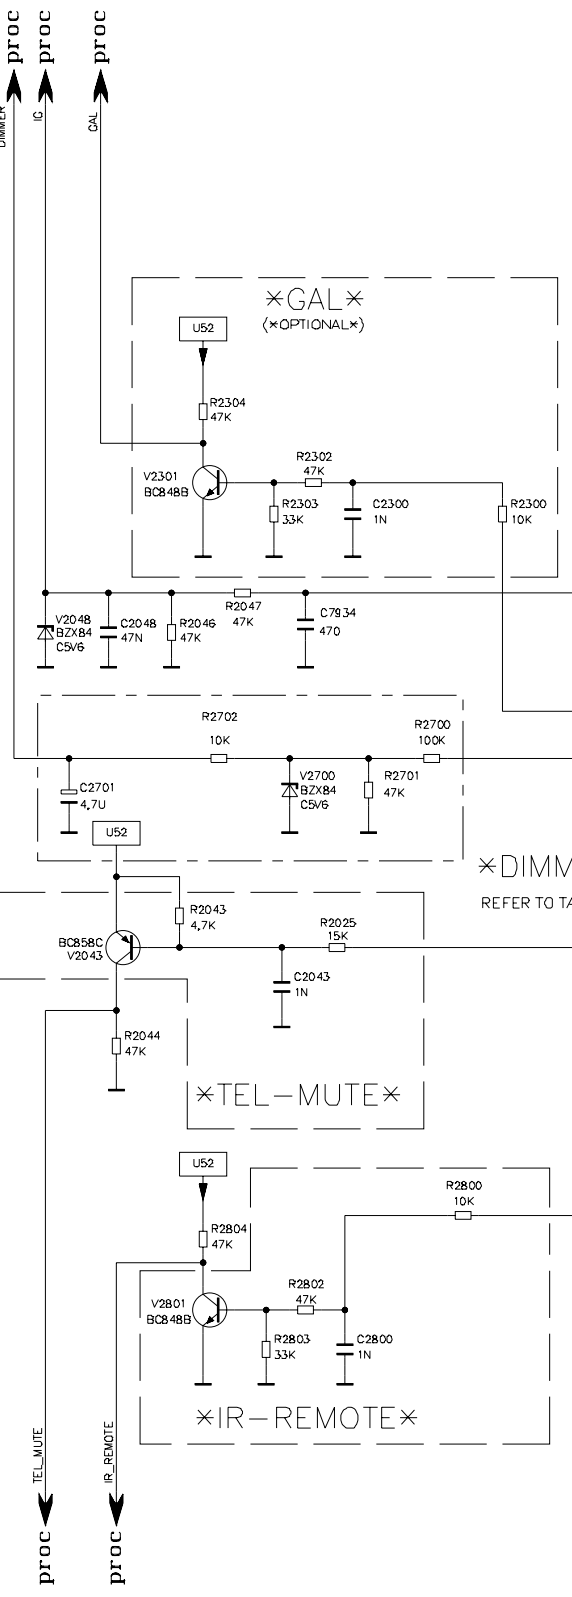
proc
proc
proc
DIMMER
IG
GAL

*GAL*
(*OPTIONAL*)
U52
R2304
47K
V2301
BC848B
R2302
47K
R2303
33K
C2300
1N
R2300
10K

V2048
BZX84
C5V6
C2048
47N
R2046
47K
R2047
47K
C7934
470

R2702
10K
R2700
100K
C2701
4,7U
V2700
BZX84
C5V6
R2701
47K
U52
*DIMM
REFER TO TA

R2043
4,7K
BC858C
V2043
R2025
15K
C2043
1N
R2044
47K
*TEL-MUTE*

U52
R2800
10K
R2804
47K
V2801
BC848B
R2802
47K
R2803
33K
C2800
1N
*IR-REMOTE*

TEL_MUTE
IR_REMOTE
proc
proc